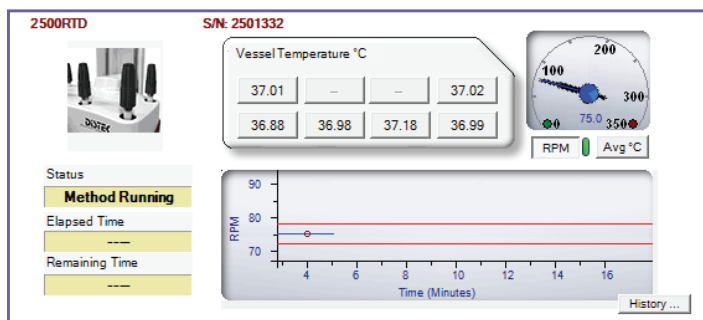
2500RTD S/N: 2501332

DISTEK

Vessel Temperature °C

| 37.01 | -- | -- | 37.02 |
|---|---|---|---|
| 36.88 | 36.98 | 37.18 | 36.99 |

100 200 300 0 350 75.0

RPM Avg °C

Status
Method Running
Elapsed Time
----
Remaining Time
----

90 80 70 RPM

4 6 8 10 12 14 16
Time (Minutes)

History ...